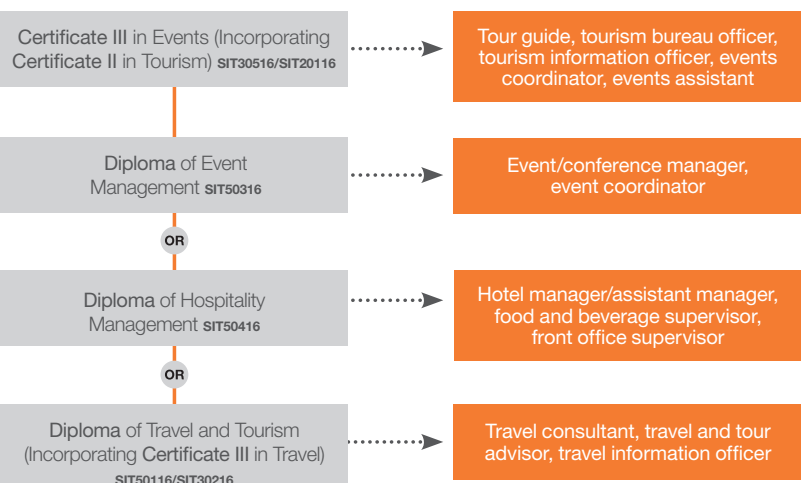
Certificate III in Events (Incorporating Certificate II in Tourism) SIT30516/SIT20116

Tour guide, tourism bureau officer, tourism information officer, events coordinator, events assistant

Diploma of Event Management SIT50316

Event/conference manager, event coordinator

OR

Diploma of Hospitality Management SIT50416

Hotel manager/assistant manager, food and beverage supervisor, front office supervisor

OR

Diploma of Travel and Tourism (Incorporating Certificate III in Travel) SIT50116/SIT30216

Travel consultant, travel and tour advisor, travel information officer